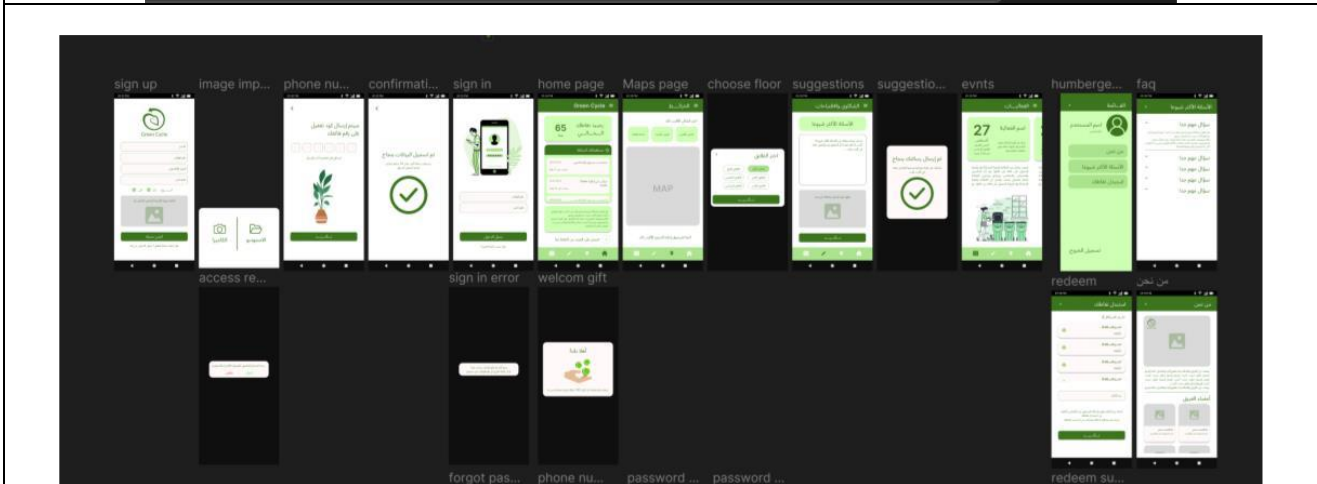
sign up
image imp...
phone nu...
confirmati...
sign in
home page
Maps page
choose floor
suggestions
suggestio...
evnts
humberge...
faq

Green Cycle

65

MAP

27

access re...
sign in error
welcom gift
redeem
من نحن

forgot pas...
phone nu...
password ...
password ...
redeem su...